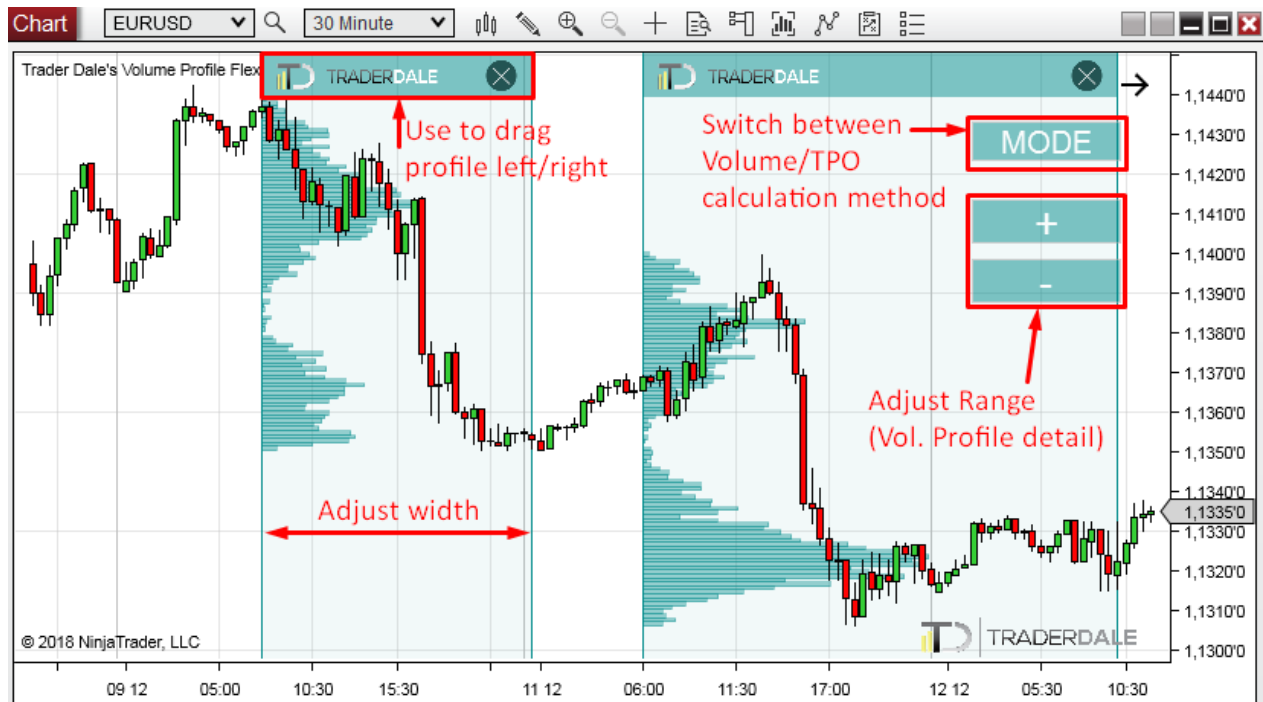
Chart EURUSD 30 Minute

Trader Dale's Volume Profile Flex

TRADERDALE

TRADERDALE

Use to drag profile left/right

Switch between Volume/TPO calculation method

MODE

+

-

Adjust Range (Vol. Profile detail)

Adjust width

© 2018 NinjaTrader, LLC

TRADERDALE

1,1440'0
1,1430'0
1,1420'0
1,1410'0
1,1400'0
1,1390'0
1,1380'0
1,1370'0
1,1360'0
1,1350'0
1,1340'0
1,1335'0
1,1330'0
1,1320'0
1,1310'0
1,1300'0

09 12 05:00 10:30 15:30 11 12 06:00 11:30 17:00 12 12 05:30 10:30